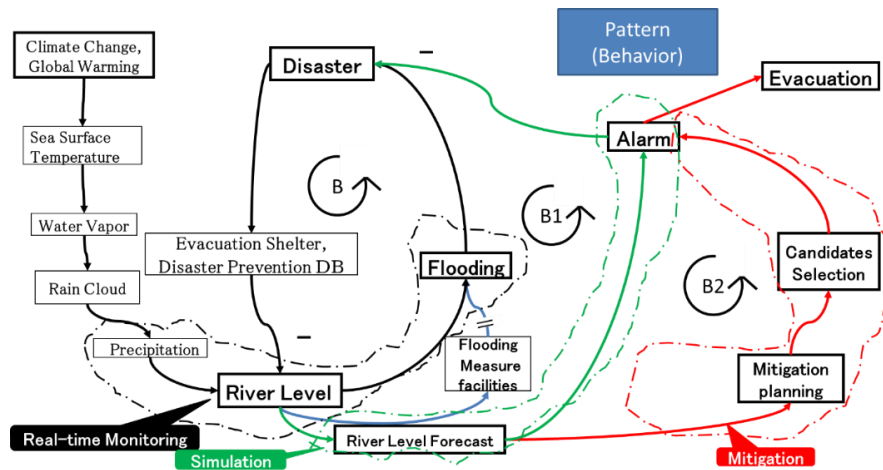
Climate Change, Global Warming

Sea Surface Temperature

Water Vapor

Rain Cloud

Precipitation

Disaster

–

Pattern (Behavior)

Evacuation

Alarm

B

B1

Evacuation Shelter, Disaster Prevention DB

Flooding

B2

Candidates Selection

–

Flooding Measure facilities

Mitigation planning

River Level

Real-time Monitoring

River Level Forecast

Simulation

Mitigation